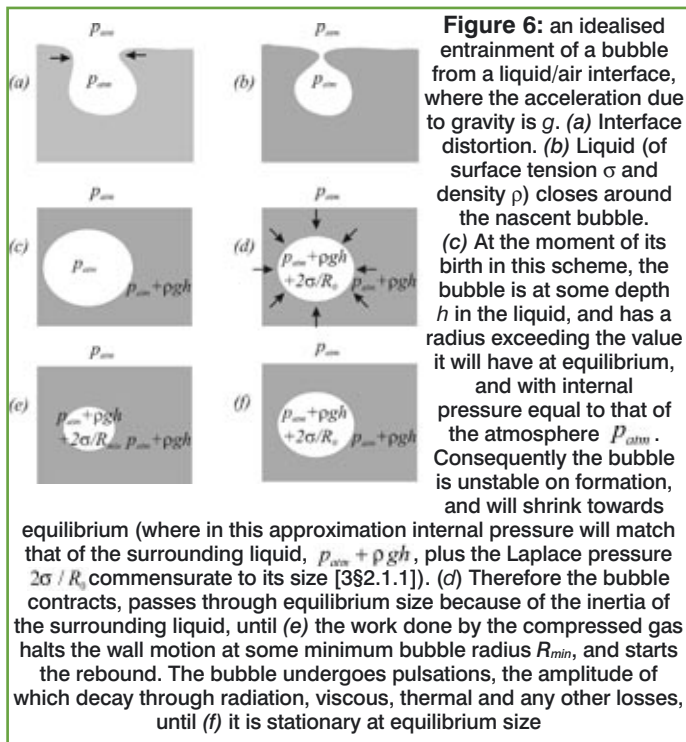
$p_{atm}$

(a) $p_{atm}$

(b)

(c) $p_{atm}$ $p_{atm}+\rho gh$

$p_{atm}$

(d) $p_{atm}+\rho gh$ $+2\sigma/R_o$ $p_{atm}+\rho gh$

$p_{atm}$

(e) $p_{atm}+\rho gh$ $+2\sigma/R_{min}$ $p_{atm}+\rho gh$

$p_{atm}$

(f) $p_{atm}+\rho gh$ $+2\sigma/R_o$ $p_{atm}+\rho gh$

**Figure 6:** an idealised entrainment of a bubble from a liquid/air interface, where the acceleration due to gravity is $g$. *(a)* Interface distortion. *(b)* Liquid (of surface tension σ and density ρ) closes around the nascent bubble. *(c)* At the moment of its birth in this scheme, the bubble is at some depth $h$ in the liquid, and has a radius exceeding the value it will have at equilibrium, and with internal pressure equal to that of the atmosphere $p_{atm}$. Consequently the bubble is unstable on formation, and will shrink towards equilibrium (where in this approximation internal pressure will match that of the surrounding liquid, $p_{atm}+\rho gh$, plus the Laplace pressure $2\sigma/R_o$ commensurate to its size [3§2.1.1]). (*d*) Therefore the bubble contracts, passes through equilibrium size because of the inertia of the surrounding liquid, until *(e)* the work done by the compressed gas halts the wall motion at some minimum bubble radius $R_{min}$, and starts the rebound. The bubble undergoes pulsations, the amplitude of which decay through radiation, viscous, thermal and any other losses, until *(f)* it is stationary at equilibrium size